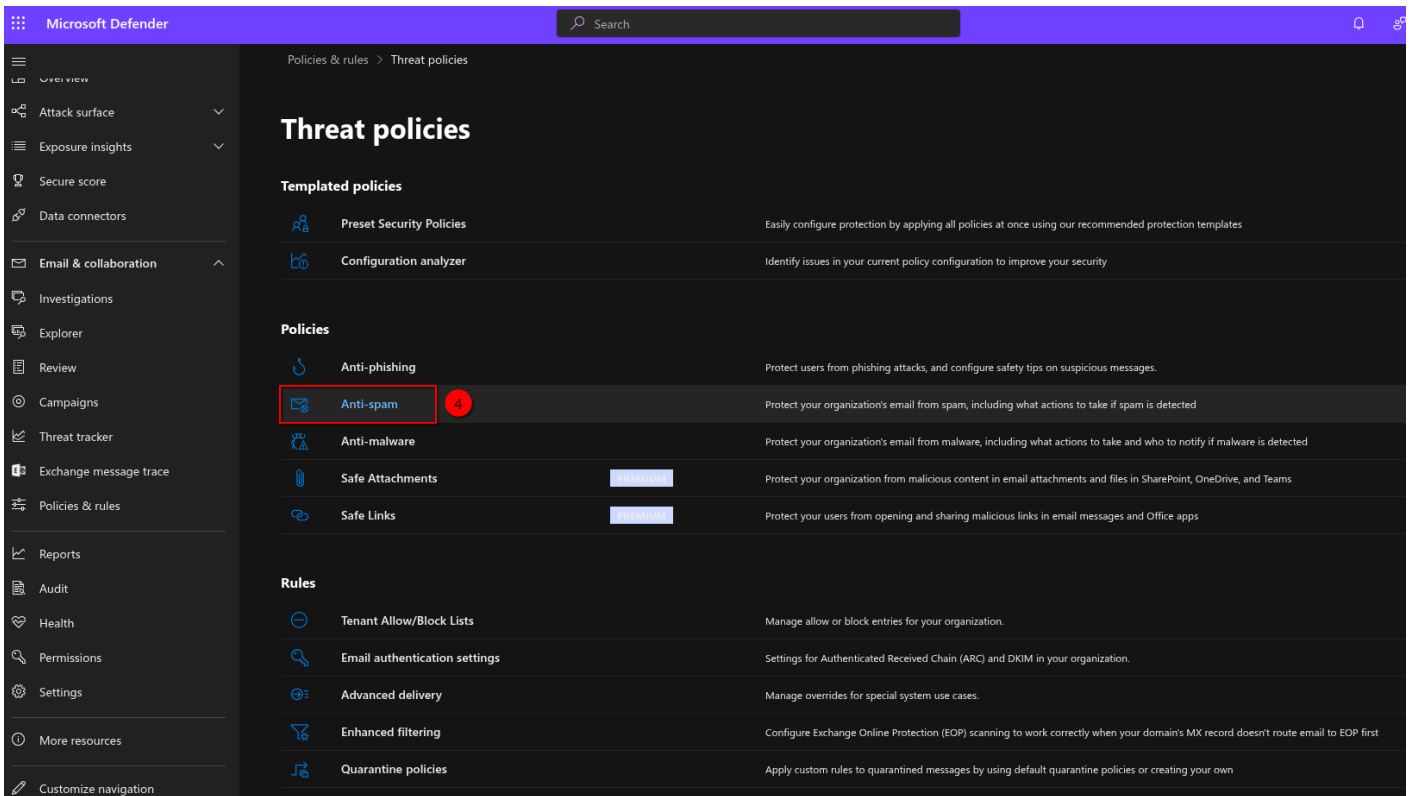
Microsoft Defender

Search

Overview
Attack surface
Exposure insights
Secure score
Data connectors
Email & collaboration
Investigations
Explorer
Review
Campaigns
Threat tracker
Exchange message trace
Policies & rules
Reports
Audit
Health
Permissions
Settings
More resources
Customize navigation

Policies & rules > Threat policies

Threat policies

Templated policies

Preset Security Policies — Easily configure protection by applying all policies at once using our recommended protection templates
Configuration analyzer — Identify issues in your current policy configuration to improve your security

Policies

Anti-phishing — Protect users from phishing attacks, and configure safety tips on suspicious messages.
Anti-spam 4 — Protect your organization's email from spam, including what actions to take if spam is detected
Anti-malware — Protect your organization's email from malware, including what actions to take and who to notify if malware is detected
Safe Attachments PREMIUM — Protect your organization from malicious content in email attachments and files in SharePoint, OneDrive, and Teams
Safe Links PREMIUM — Protect your users from opening and sharing malicious links in email messages and Office apps

Rules

Tenant Allow/Block Lists — Manage allow or block entries for your organization.
Email authentication settings — Settings for Authenticated Received Chain (ARC) and DKIM in your organization.
Advanced delivery — Manage overrides for special system use cases.
Enhanced filtering — Configure Exchange Online Protection (EOP) scanning to work correctly when your domain's MX record doesn't route email to EOP first
Quarantine policies — Apply custom rules to quarantined messages by using default quarantine policies or creating your own